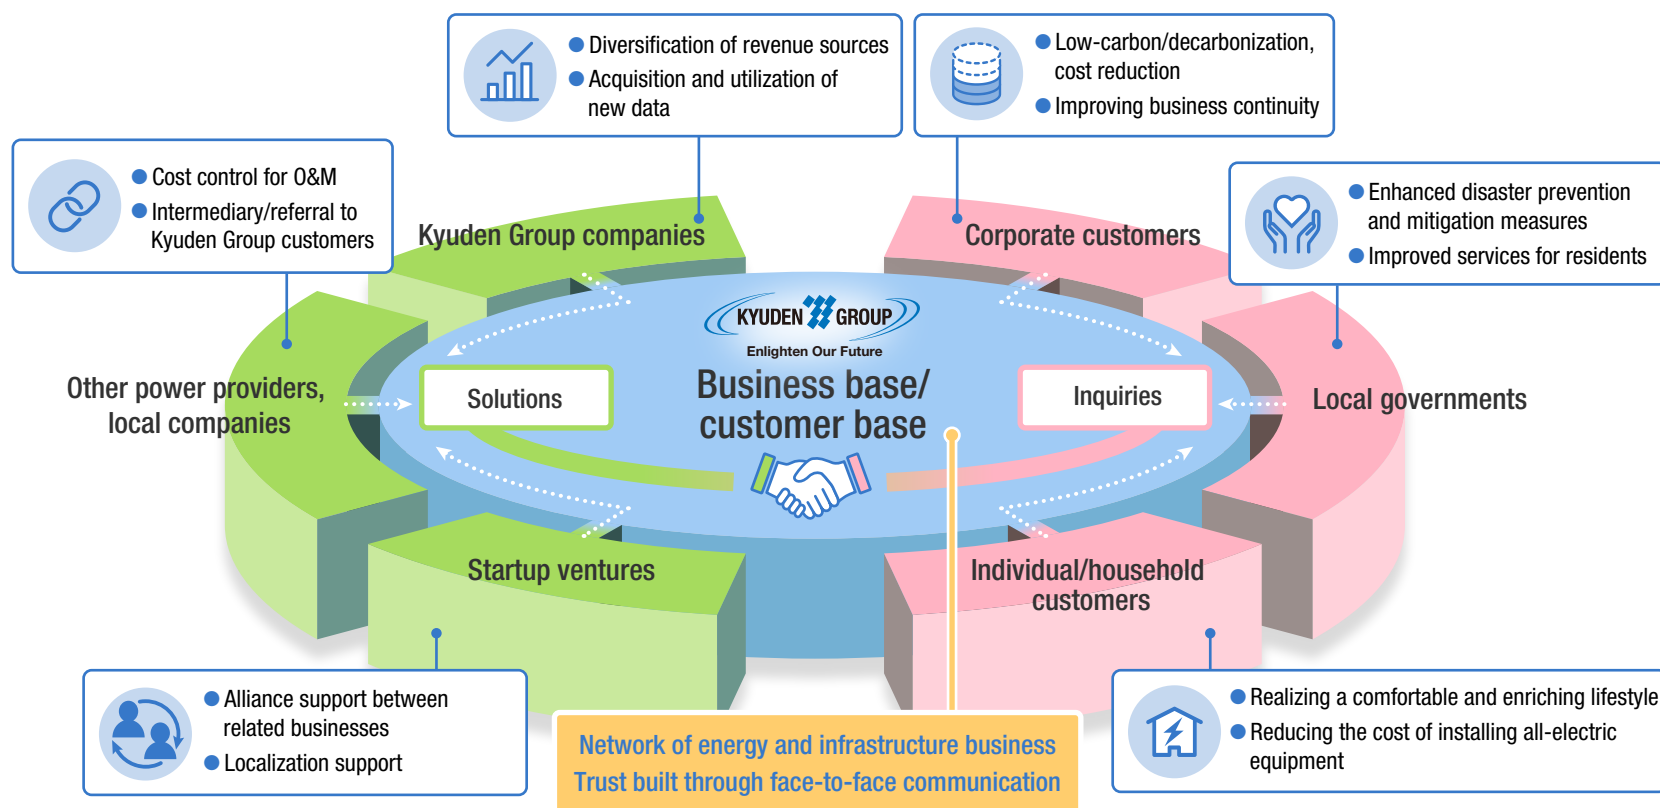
Diversification of revenue sources
Acquisition and utilization of new data

Low-carbon/decarbonization, cost reduction
Improving business continuity

Cost control for O&M
Intermediary/referral to Kyuden Group customers

Enhanced disaster prevention and mitigation measures
Improved services for residents

Kyuden Group companies

Corporate customers

KYUDEN GROUP
Enlighten Our Future

Other power providers, local companies

Solutions

Business base/ customer base

Inquiries

Local governments

Startup ventures

Individual/household customers

Alliance support between related businesses
Localization support

Network of energy and infrastructure business
Trust built through face-to-face communication

Realizing a comfortable and enriching lifestyle
Reducing the cost of installing all-electric equipment